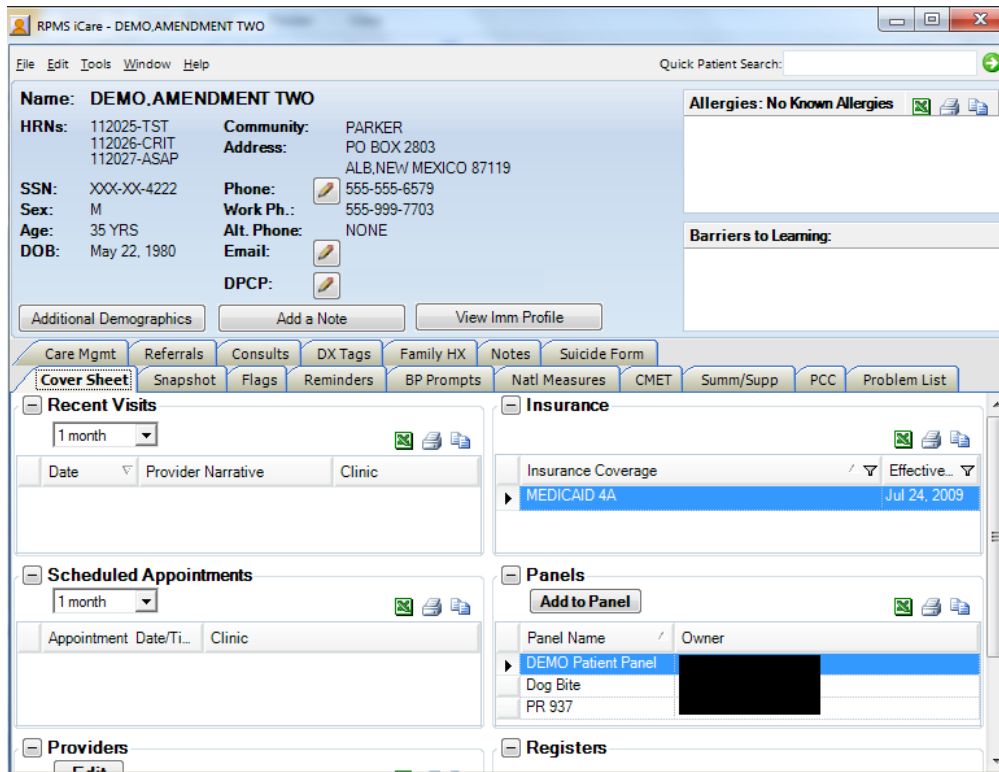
RPMS iCare - DEMO,AMENDMENT TWO

File Edit Tools Window Help

Quick Patient Search:

Name: DEMO,AMENDMENT TWO

HRNs: 112025-TST 112026-CRIT 112027-ASAP

Community: PARKER

Address: PO BOX 2803 ALB,NEW MEXICO 87119

SSN: XXX-XX-4222

Sex: M

Age: 35 YRS

DOB: May 22, 1980

Phone: 555-555-6579

Work Ph.: 555-999-7703

Alt. Phone: NONE

Email:

DPCP:

Allergies: No Known Allergies

Barriers to Learning:

Additional Demographics | Add a Note | View Imm Profile

Care Mgmt | Referrals | Consults | DX Tags | Family HX | Notes | Suicide Form

Cover Sheet | Snapshot | Flags | Reminders | BP Prompts | Natl Measures | CMET | Summ/Supp | PCC | Problem List

Recent Visits

1 month

| Date | Provider Narrative | Clinic |
|---|---|---|

Insurance

| Insurance Coverage | Effective... |
|---|---|
| MEDICAID 4A | Jul 24, 2009 |

Scheduled Appointments

1 month

| Appointment Date/Ti... | Clinic |
|---|---|

Panels

Add to Panel

| Panel Name | Owner |
|---|---|
| DEMO Patient Panel | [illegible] |
| Dog Bite | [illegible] |
| PR 937 | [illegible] |

Providers

Edit

Registers